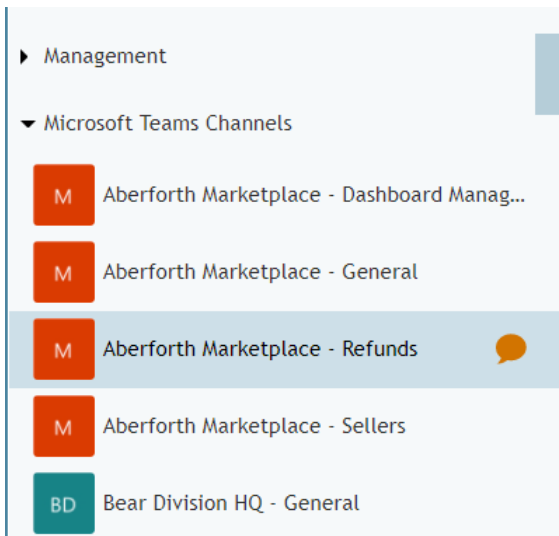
Management

Microsoft Teams Channels

M Aberforth Marketplace - Dashboard Manag...

M Aberforth Marketplace - General

M Aberforth Marketplace - Refunds

M Aberforth Marketplace - Sellers

BD Bear Division HQ - General